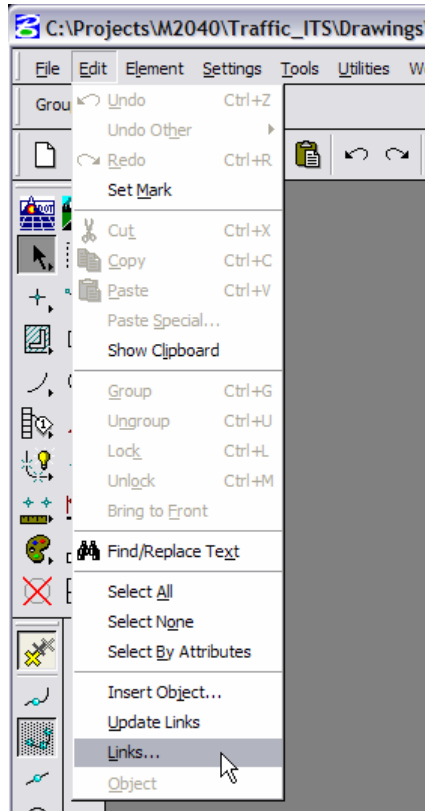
C:\Projects\M2040\Traffic_ITS\Drawings\

File Edit Element Settings Tools Utilities W

Grou

Undo Ctrl+Z
Undo Other
Redo Ctrl+R
Set Mark

Cut Ctrl+X
Copy Ctrl+C
Paste Ctrl+V
Paste Special...
Show Clipboard

Group Ctrl+G
Ungroup Ctrl+U
Lock Ctrl+L
Unlock Ctrl+M
Bring to Front

Find/Replace Text

Select All
Select None
Select By Attributes

Insert Object...
Update Links
Links...
Object